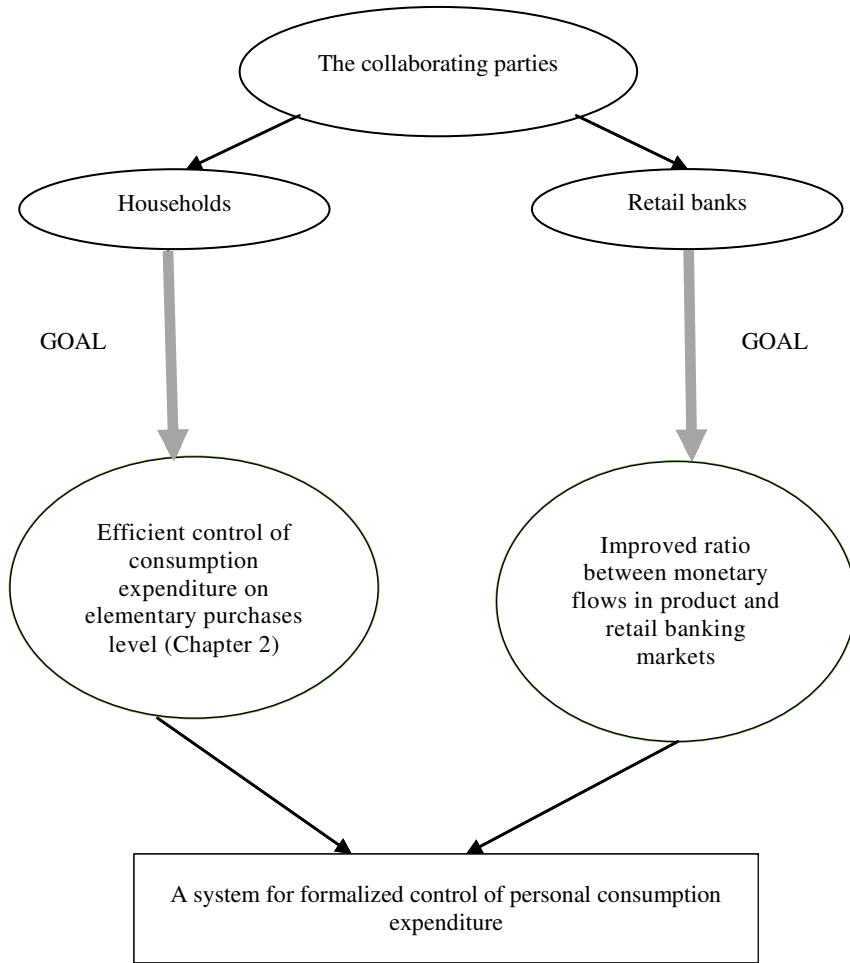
The collaborating parties

Households

Retail banks

GOAL

GOAL

Efficient control of consumption expenditure on elementary purchases level (Chapter 2)

Improved ratio between monetary flows in product and retail banking markets

A system for formalized control of personal consumption expenditure